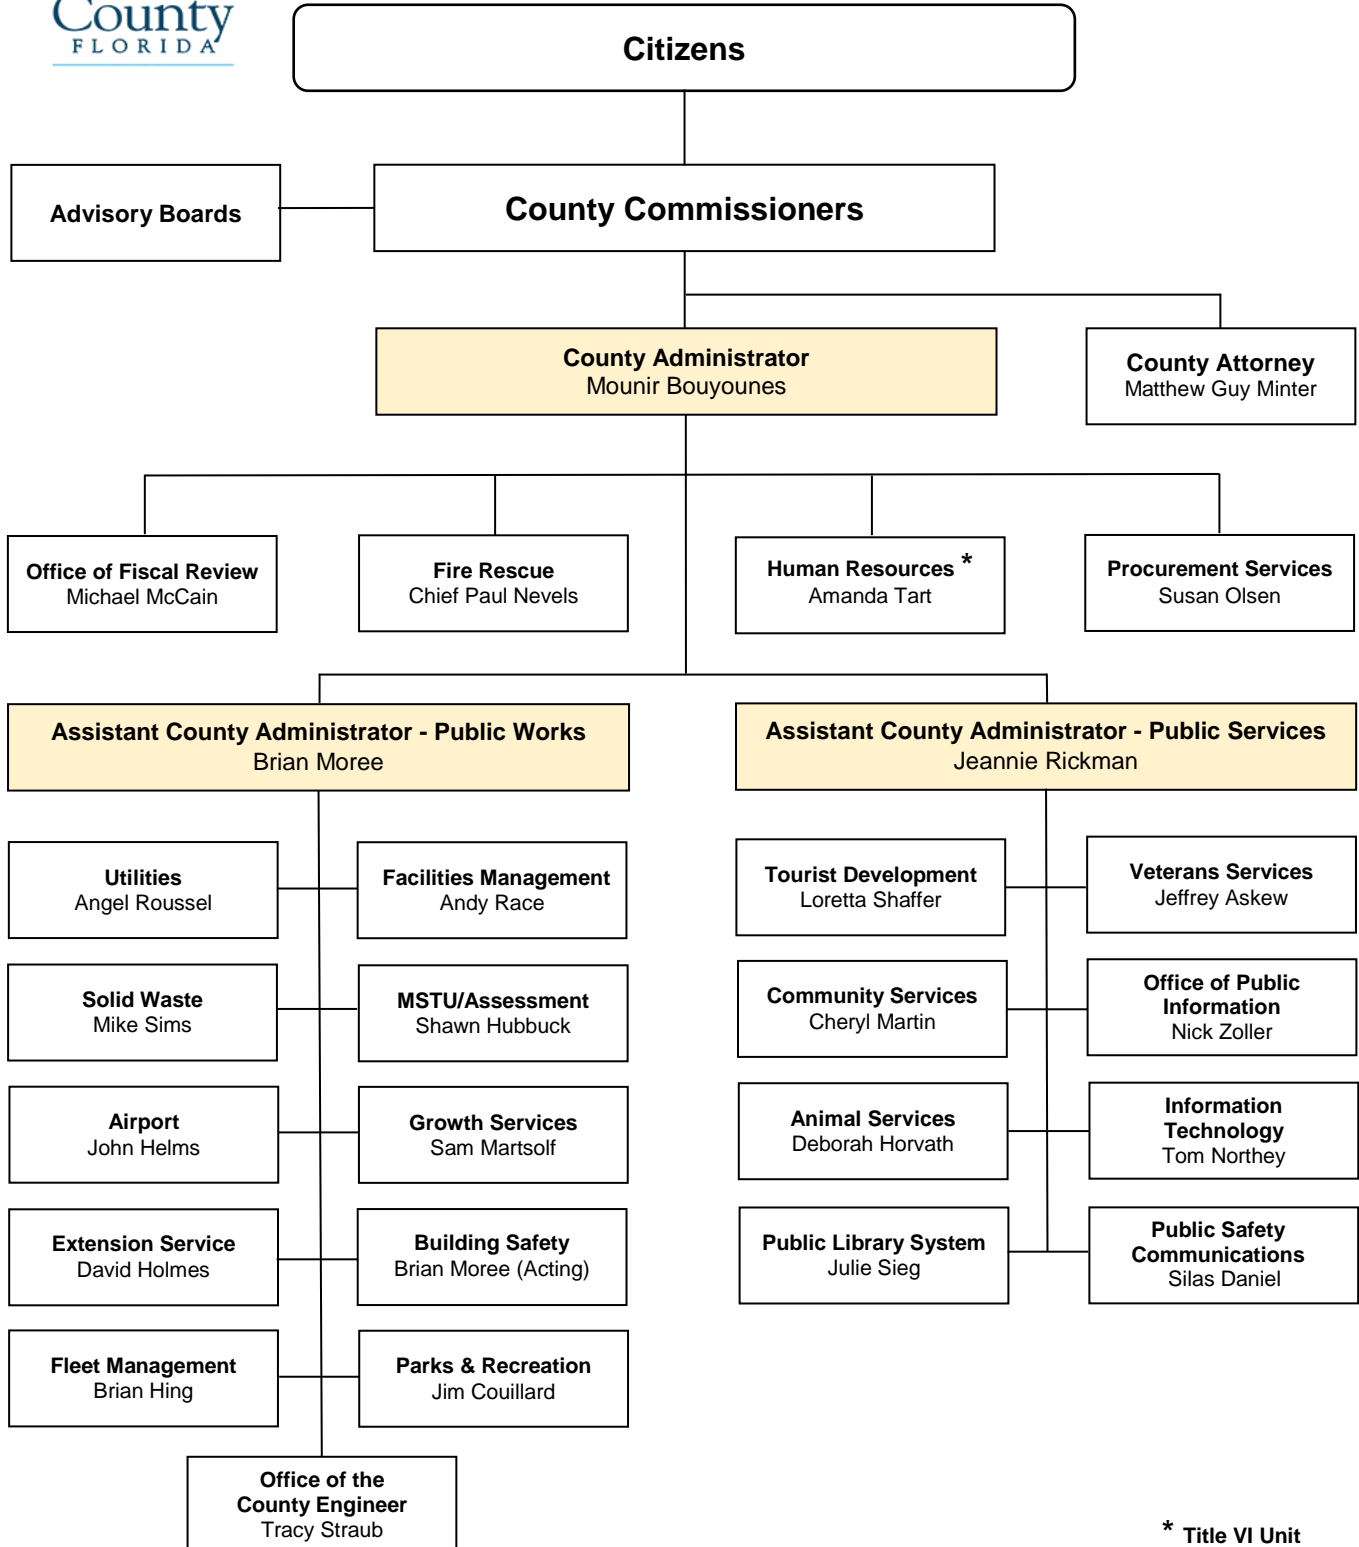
County
FLORIDA

Citizens

Advisory Boards

County Commissioners

County Administrator
Mounir Bouyounes

County Attorney
Matthew Guy Minter

Office of Fiscal Review
Michael McCain

Fire Rescue
Chief Paul Nevels

Human Resources *
Amanda Tart

Procurement Services
Susan Olsen

Assistant County Administrator - Public Works
Brian Moree

Assistant County Administrator - Public Services
Jeannie Rickman

Utilities
Angel Roussel

Facilities Management
Andy Race

Solid Waste
Mike Sims

MSTU/Assessment
Shawn Hubbuck

Airport
John Helms

Growth Services
Sam Martsolf

Extension Service
David Holmes

Building Safety
Brian Moree (Acting)

Fleet Management
Brian Hing

Parks & Recreation
Jim Couillard

Office of the County Engineer
Tracy Straub

Tourist Development
Loretta Shaffer

Veterans Services
Jeffrey Askew

Community Services
Cheryl Martin

Office of Public Information
Nick Zoller

Animal Services
Deborah Horvath

Information Technology
Tom Northey

Public Library System
Julie Sieg

Public Safety Communications
Silas Daniel

* Title VI Unit